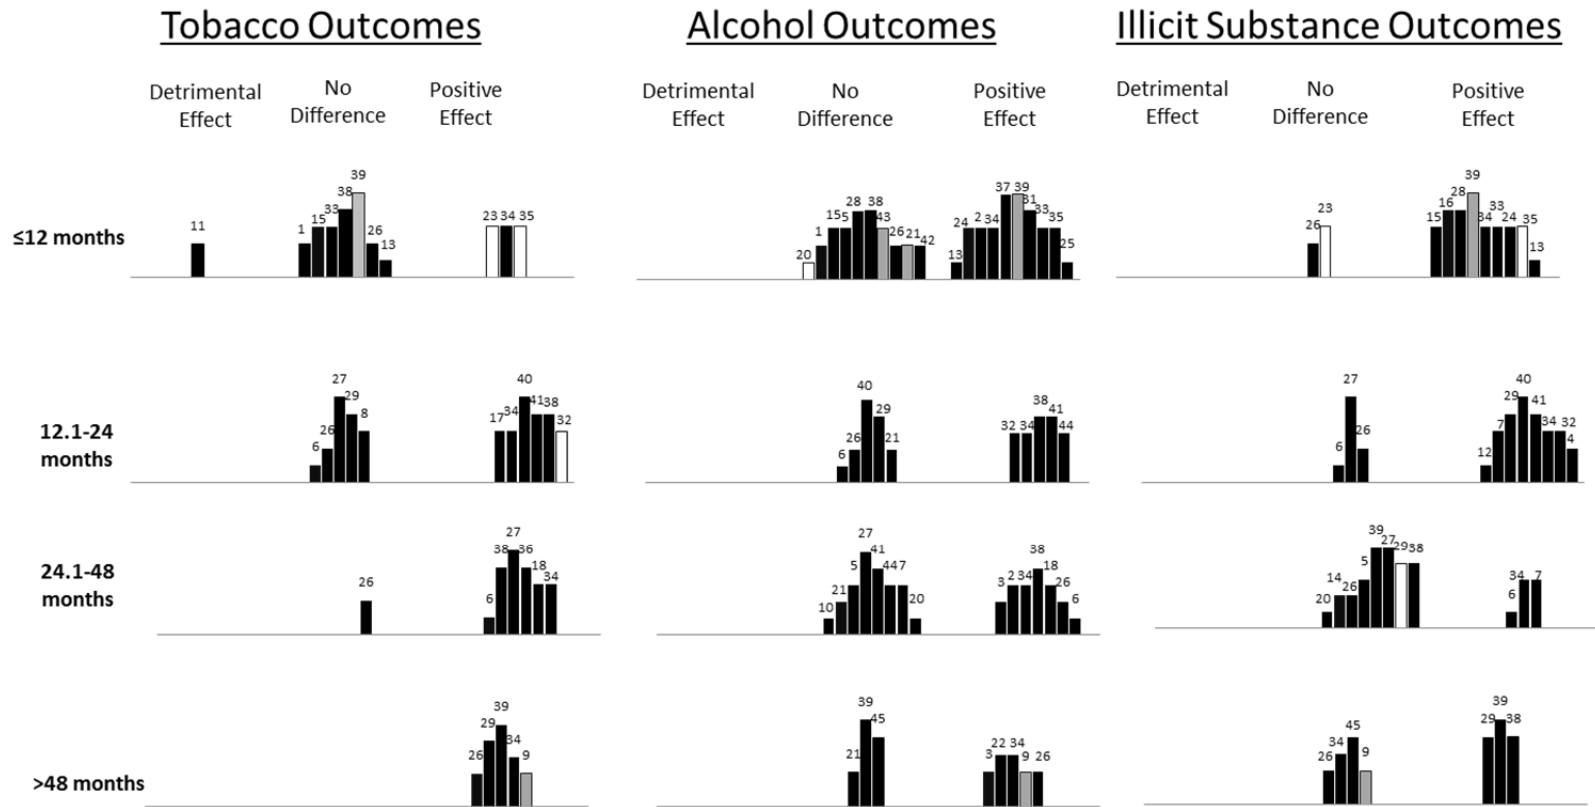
Tobacco Outcomes

Detrimental Effect No Difference Positive Effect

≤12 months
11
1 15 33 38 39 26 13
23 34 35

12.1-24 months
6 26 27 29 8
17 34 40 41 38 32

24.1-48 months
26
6 38 27 36 18 34

>48 months
26 29 39 34 9

Alcohol Outcomes

Detrimental Effect No Difference Positive Effect

20 1 15 5 28 38 43 26 21 42
13 24 2 34 37 39 31 33 35 25

6 26 40 29 21
32 34 38 41 44

10 21 5 27 41 44 47 20
3 2 34 38 18 26 6

21 39 45
3 22 34 9 26

Illicit Substance Outcomes

Detrimental Effect No Difference Positive Effect

26 23
15 16 28 39 34 33 24 35 13

6 27 26
12 7 29 40 41 34 32 4

20 14 26 5 39 27 29 38
6 34 7

26 34 45 9
29 39 38